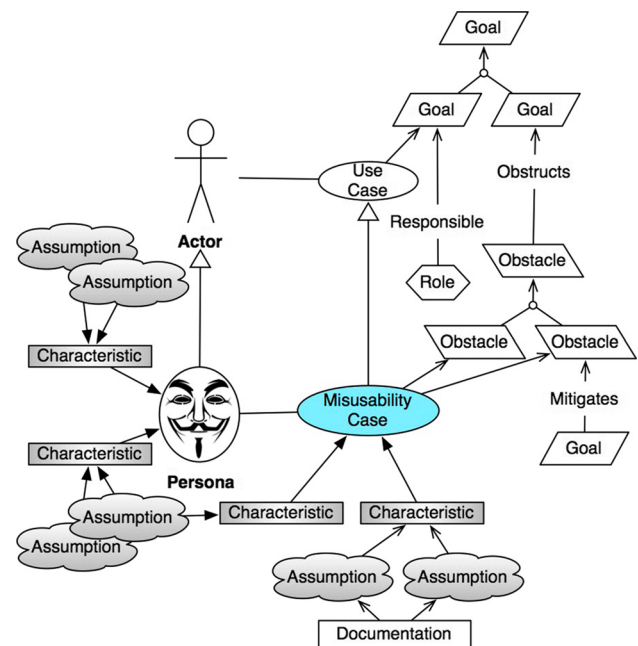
Goal

Goal

Goal

Obstructs

Use Case

Responsible

Actor

Assumption

Assumption

Role

Obstacle

Characteristic

Obstacle

Obstacle

Mitigates

Misusability Case

Characteristic

Goal

Persona

Assumption

Characteristic

Characteristic

Assumption

Assumption

Assumption

Documentation